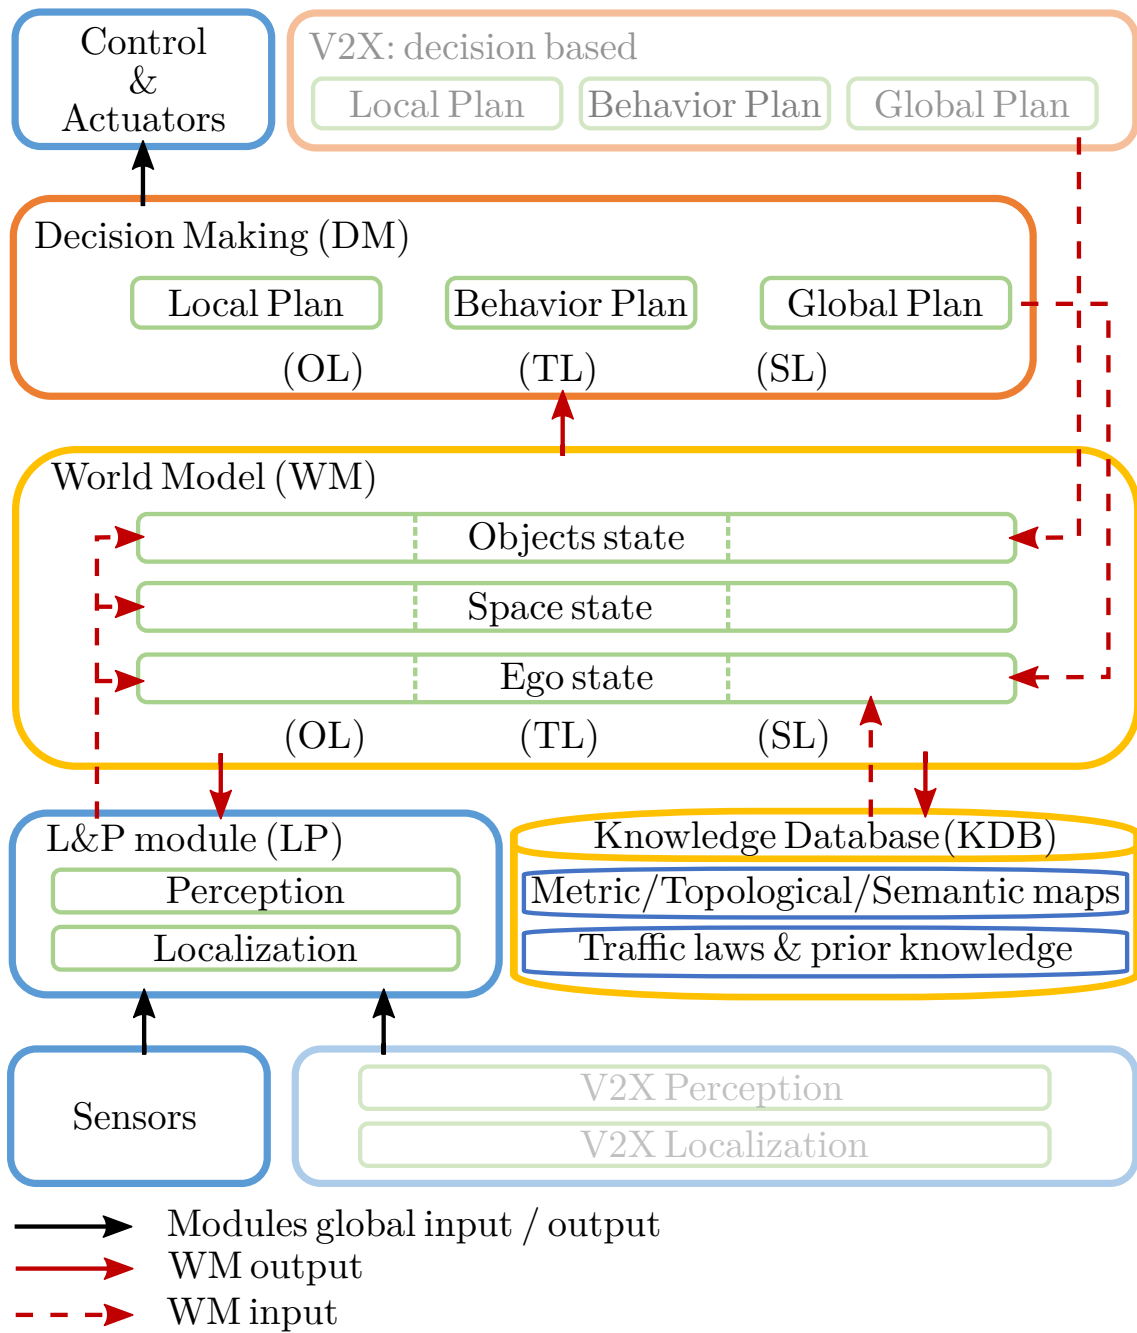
Control & Actuators

V2X: decision based

Local Plan

Behavior Plan

Global Plan

Decision Making (DM)

Local Plan

Behavior Plan

Global Plan

(OL)

(TL)

(SL)

World Model (WM)

Objects state

Space state

Ego state

(OL)

(TL)

(SL)

L&P module (LP)

Perception

Localization

Knowledge Database (KDB)

Metric/Topological/Semantic maps

Traffic laws & prior knowledge

Sensors

V2X Perception

V2X Localization

Modules global input / output

WM output

WM input